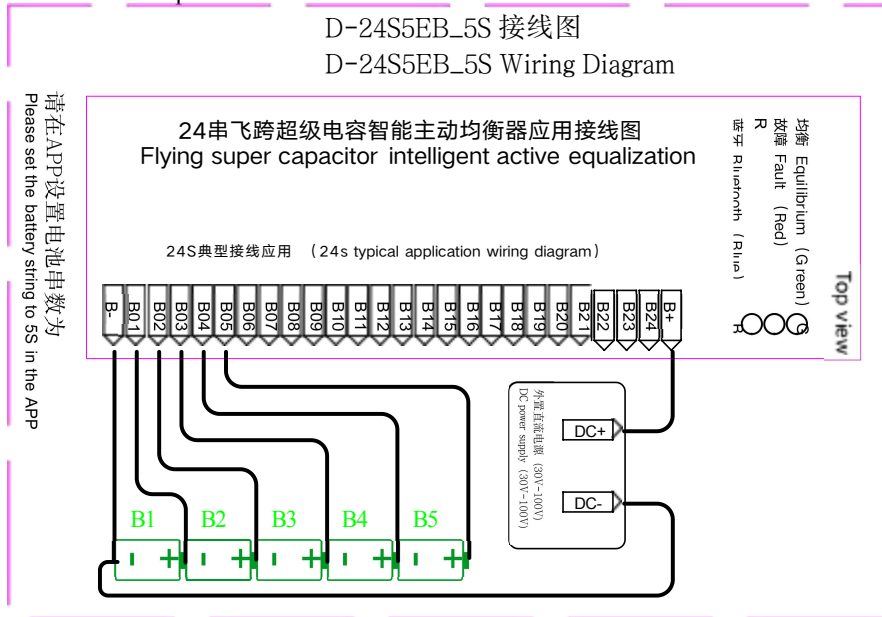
D-24S5EB_5S 接线图
D-24S5EB_5S Wiring Diagram

请在APP设置电池串数为
Please set the battery string to 5S in the APP

24串飞跨超级电容智能主动均衡器应用接线图
Flying super capacitor intelligent active equalization

均衡 Equilibrium (Green)
故障 Fault (Red)
蓝牙 Bluetooth (Blue)

Top view

24S典型接线应用 (24s typical application wiring diagram)

B- B01 B02 B03 B04 B05 B06 B07 B08 B09 B10 B11 B12 B13 B14 B15 B16 B17 B18 B19 B20 B21 B22 B23 B24 B+

G R

外置直流电源 (30V-100V)
DC power supply (30V-100V)

DC+
DC-

B1 B2 B3 B4 B5